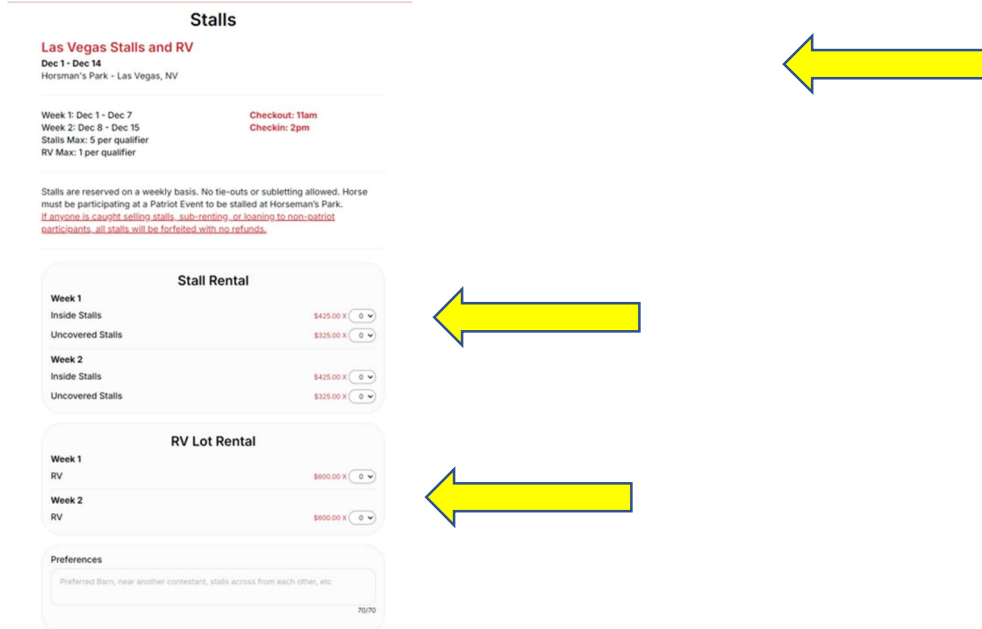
Stalls

Las Vegas Stalls and RV
Dec 1 - Dec 14
Horsman's Park - Las Vegas, NV

Week 1: Dec 1 - Dec 7
Week 2: Dec 8 - Dec 15
Stalls Max: 5 per qualifier
RV Max: 1 per qualifier

Checkout: 11am
Checkin: 2pm

Stalls are reserved on a weekly basis. No tie-outs or subletting allowed. Horse must be participating at a Patriot Event to be stalled at Horseman's Park.
If anyone is caught selling stalls, sub-renting, or loaning to non-patriot participants, all stalls will be forfeited with no refunds.

Stall Rental

Week 1
Inside Stalls $425.00 X 0
Uncovered Stalls $325.00 X 0

Week 2
Inside Stalls $425.00 X 0
Uncovered Stalls $325.00 X 0

RV Lot Rental

Week 1
RV $600.00 X 0

Week 2
RV $600.00 X 0

Preferences
Preferred Barn, near another contestant, stalls across from each other, etc
70/70